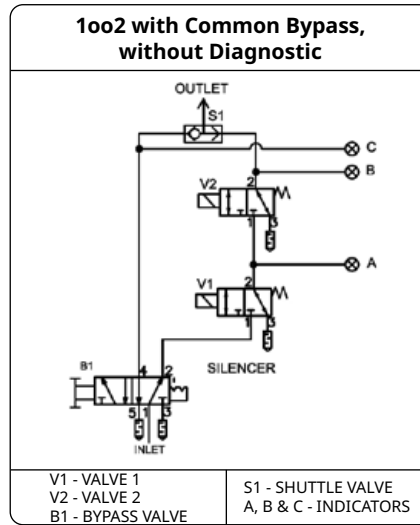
1oo2 with Common Bypass, without Diagnostic

OUTLET
S1
C
B
V2
2
1
3
A
V1
2
1
3
B1
4
2
SILENCER
5
1
3
INLET

| V1 - VALVE 1<br>V2 - VALVE 2<br>B1 - BYPASS VALVE | S1 - SHUTTLE VALVE<br>A, B & C - INDICATORS |
|---|---|